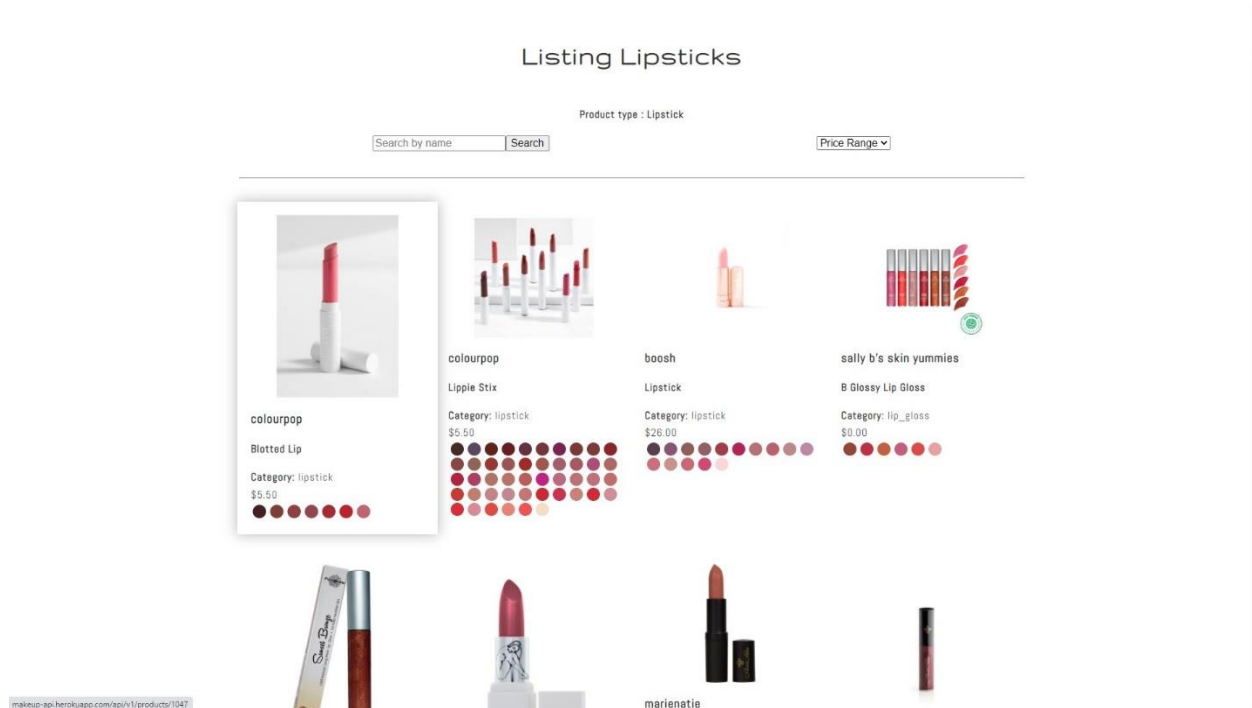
Listing Lipsticks

Product type : Lipstick

Search by name Search

Price Range

colourpop

Blotted Lip

Category: lipstick

$5.50

colourpop

Lippie Stix

Category: lipstick

$5.50

boosh

Lipstick

Category: lipstick

$26.00

sally b's skin yummies

B Glossy Lip Gloss

Category: lip_gloss

$0.00

Sweet Bomb

marienatie

makeup-api.herokuapp.com/api/v1/products/1047